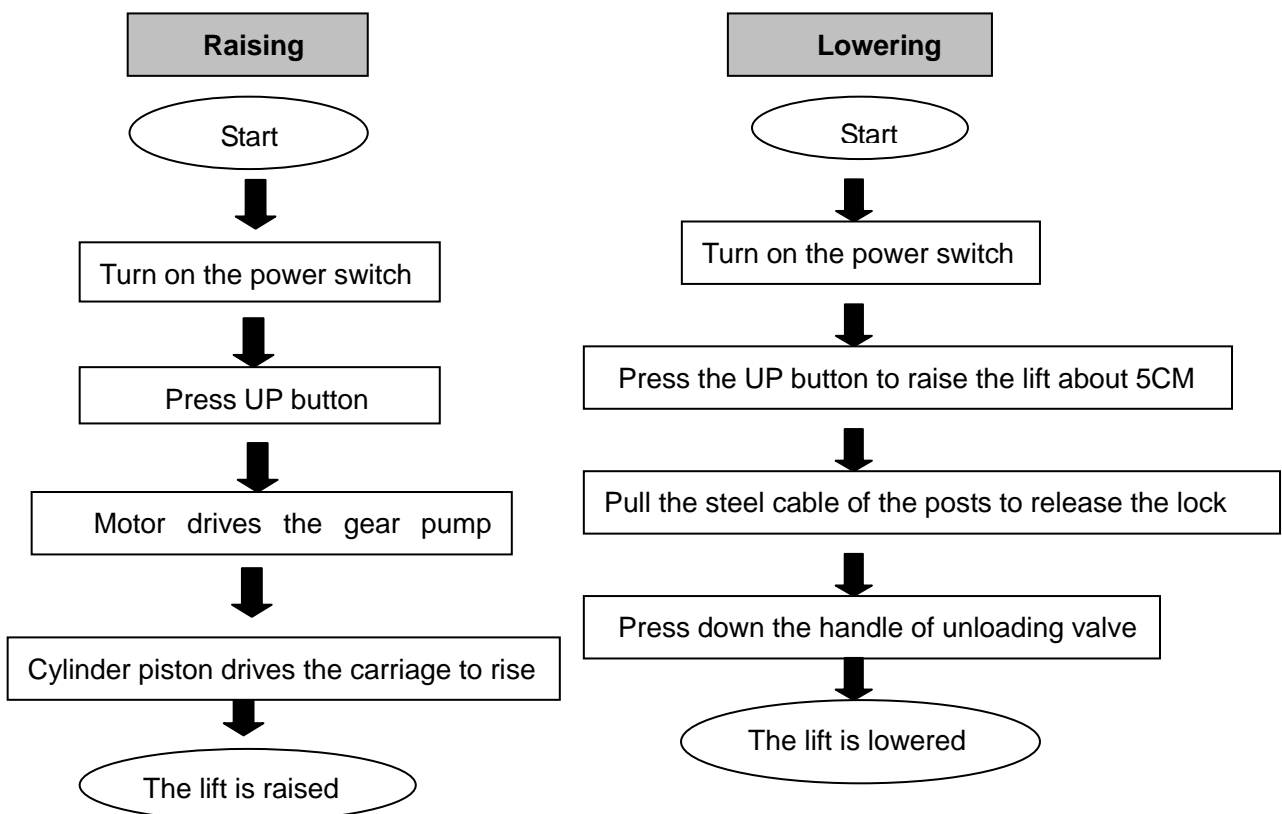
Raising

Start

Turn on the power switch

Press UP button

Motor drives the gear pump

Cylinder piston drives the carriage to rise

The lift is raised

Lowering

Start

Turn on the power switch

Press the UP button to raise the lift about 5CM

Pull the steel cable of the posts to release the lock

Press down the handle of unloading valve

The lift is lowered